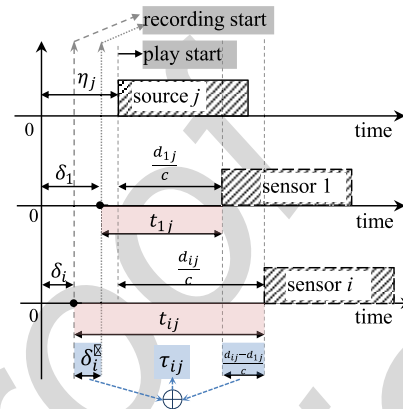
recording start

play start

$\eta_j$

source $j$

0

time

$\delta_1$

$\frac{d_{1j}}{c}$

sensor 1

0

$t_{1j}$

time

$\delta_i$

$\frac{d_{ij}}{c}$

sensor $i$

0

$t_{ij}$

time

$\delta_i^{\boxtimes}$

$\tau_{ij}$

$\frac{d_{ij}-d_{1j}}{c}$

$\oplus$